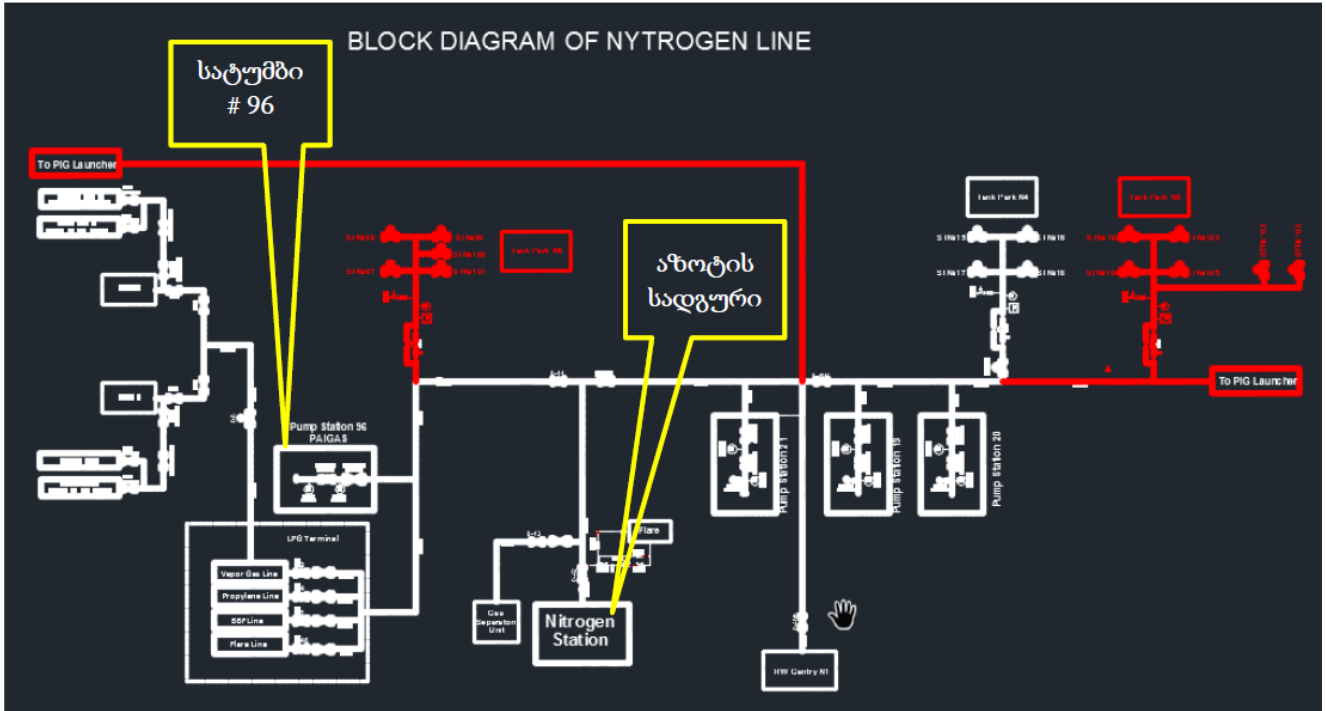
BLOCK DIAGRAM OF NYTROGEN LINE

სატუმბი
# 96

To PIG Launcher

აზოტის
სადგური

Tank Park N4

Tank Park 96

Pump Station 96
PAIGAS

LPG Terminal

Vapor Gas Line

Propylene Line

SSF Line

Flare Line

Gas Separaton Unit

Nitrogen
Station

Flare

Pump Station 21

Pump Station 19

Pump Station 20

RW Gantry N1

To PIG Launcher